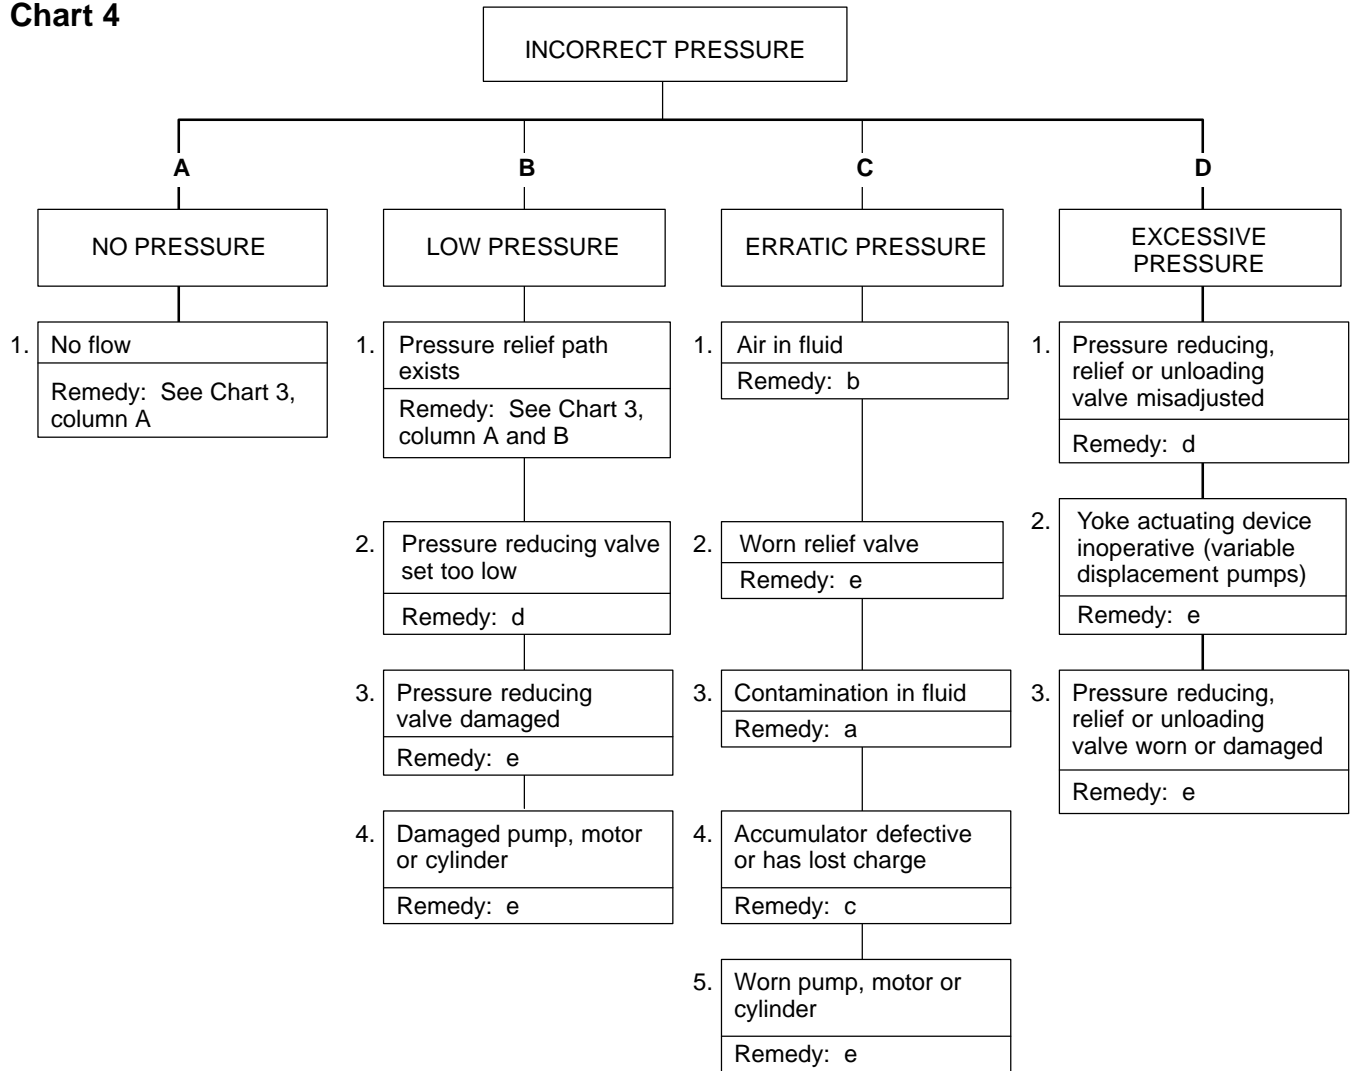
Chart 4

INCORRECT PRESSURE

A

NO PRESSURE

1. No flow

Remedy: See Chart 3, column A

B

LOW PRESSURE

1. Pressure relief path exists

Remedy: See Chart 3, column A and B

2. Pressure reducing valve set too low

Remedy: d

3. Pressure reducing valve damaged

Remedy: e

4. Damaged pump, motor or cylinder

Remedy: e

C

ERRATIC PRESSURE

1. Air in fluid

Remedy: b

2. Worn relief valve

Remedy: e

3. Contamination in fluid

Remedy: a

4. Accumulator defective or has lost charge

Remedy: c

5. Worn pump, motor or cylinder

Remedy: e

D

EXCESSIVE PRESSURE

1. Pressure reducing, relief or unloading valve misadjusted

Remedy: d

2. Yoke actuating device inoperative (variable displacement pumps)

Remedy: e

3. Pressure reducing, relief or unloading valve worn or damaged

Remedy: e